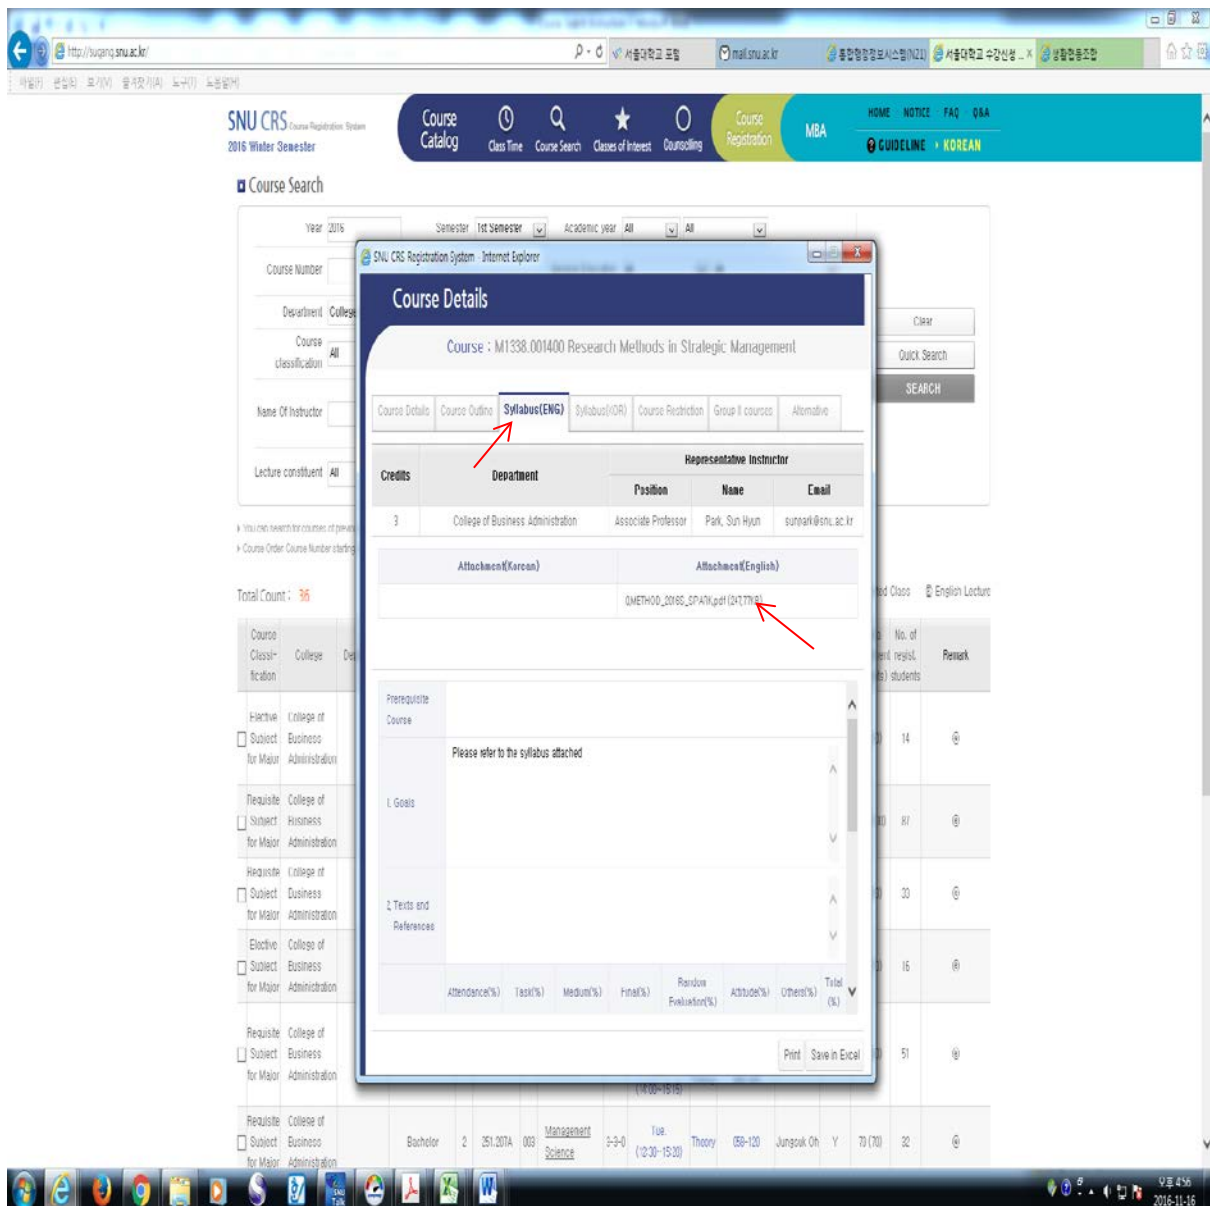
http://sugang.snu.ac.kr/

서울대학교 포털 mail.snu.ac.kr 통합행정정보시스템(N21) 서울대학교 수강신청 ... 생활협동조합

파일(F) 편집(E) 보기(V) 즐겨찾기(A) 도구(T) 도움말(H)

SNU CRS Course Registration System
2016 Winter Semester

Course Catalog | Class Time | Course Search | Classes of Interest | Counseling | Course Registration | MBA

HOME NOTICE FAQ Q&A
GUIDELINE KOREAN

Course Search

Year 2016 Semester 1st Semester Academic year All All

Course Number

Department College

Course classification All

Name Of Instructor

Lecture constituent All

Clear
Quick Search
SEARCH

Total Count : 36

| Course Classi-fication | College |
|---|---|
| Elective Subject for Major | College of Business Administration |
| Requisite Subject for Major | College of Business Administration |
| Requisite Subject for Major | College of Business Administration |
| Elective Subject for Major | College of Business Administration |
| Requisite Subject for Major | College of Business Administration |
| Requisite Subject for Major | College of Business Administration |

No. of regist. students: 14, 87, 33, 16, 51, 32

Remark

English Lecture

Bachelor 2 251.207A 003 Management Science 3-3-0 Tue. (12:30-15:20) Theory (58-120 Jungsuk Oh Y 70 (70) 32

SNU CRS Registration System - Internet Explorer

Course Details

Course : M1338.001400 Research Methods in Strategic Management

Course Details | Course Outline | Syllabus(ENG) | Syllabus(KOR) | Course Restriction | Group II courses | Alternative

| Credits | Department | Representative Instructor | | |
|---|---|---|---|---|
| | | Position | Name | Email |
| 3 | College of Business Administration | Associate Professor | Park, Sun Hyun | sunpark@snu.ac.kr |

| Attachment(Korean) | Attachment(English) |
|---|---|
| | QMETHOD_2016S_SPARK.pdf (247.77KB) |

Prerequisite Course

1. Goals
Please refer to the syllabus attached

2. Texts and References

Attendance(%) Task(%) Medium(%) Final(%) Random Evaluation(%) Attitude(%) Others(%) Total(%)

Print Save in Excel

오후 4:56
2016-11-16